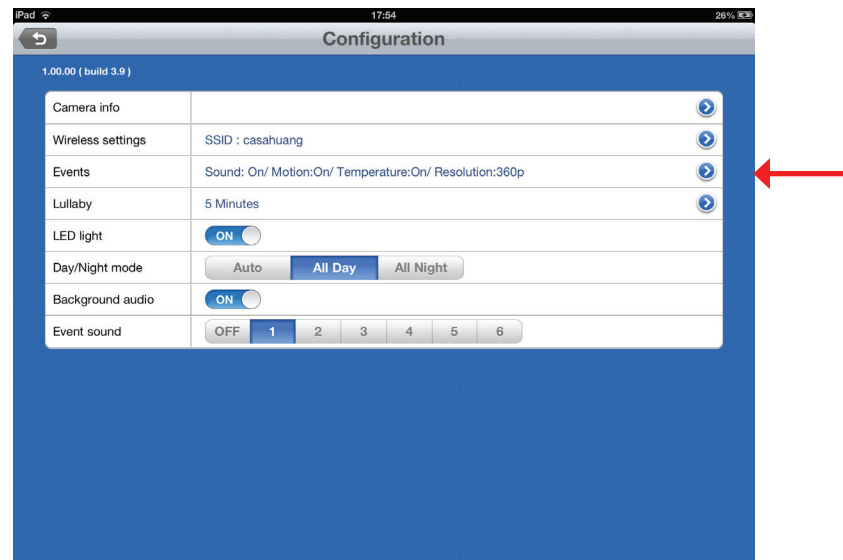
iPad 17:54 26%

Configuration

1.00.00 ( build 3.9 )

| | |
|---|---|
| Camera info | |
| Wireless settings | SSID : casahuang |
| Events | Sound: On/ Motion:On/ Temperature:On/ Resolution:360p |
| Lullaby | 5 Minutes |
| LED light | ON |
| Day/Night mode | Auto All Day All Night |
| Background audio | ON |
| Event sound | OFF 1 2 3 4 5 6 |